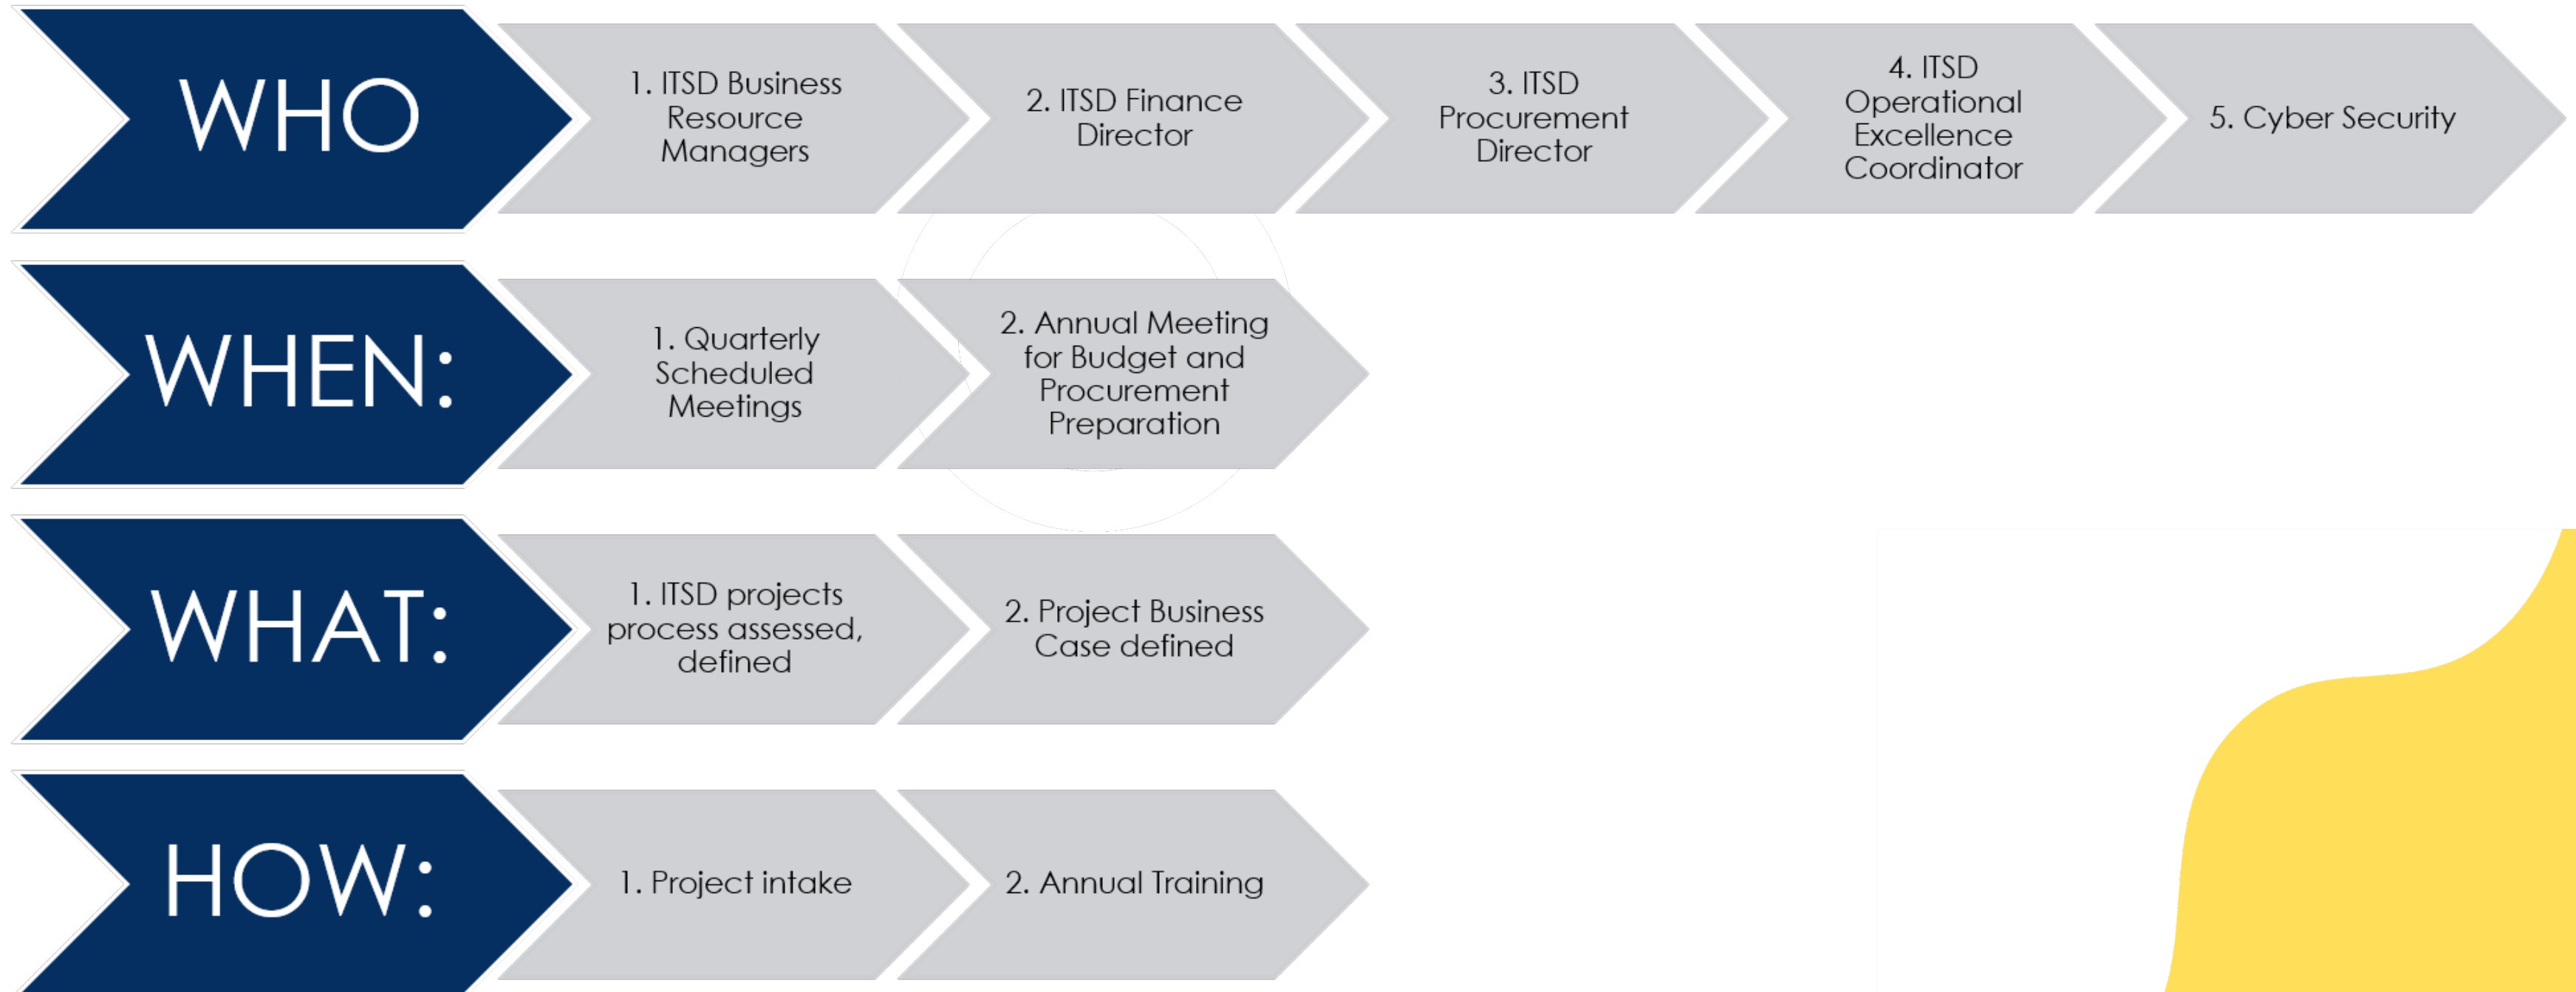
WHO

1. ITSD Business Resource Managers

2. ITSD Finance Director

3. ITSD Procurement Director

4. ITSD Operational Excellence Coordinator

5. Cyber Security

WHEN:

1. Quarterly Scheduled Meetings

2. Annual Meeting for Budget and Procurement Preparation

WHAT:

1. ITSD projects process assessed, defined

2. Project Business Case defined

HOW:

1. Project intake

2. Annual Training